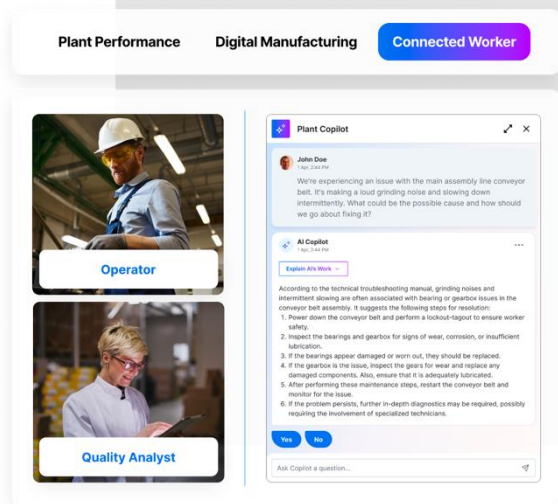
Plant Performance

Digital Manufacturing

Connected Worker

Operator

Quality Analyst

Plant Copilot

John Doe
1 Apr, 3:44 PM

We're experiencing an issue with the main assembly line conveyor belt. It's making a loud grinding noise and slowing down intermittently. What could be the possible cause and how should we go about fixing it?

AI Copilot
1 Apr, 3:44 PM

Explain AI's Work

According to the technical troubleshooting manual, grinding noises and intermittent slowing are often associated with bearing or gearbox issues in the conveyor belt assembly. It suggests the following steps for resolution:

1. Power down the conveyor belt and perform a lockout-tagout to ensure worker safety.
2. Inspect the bearings and gearbox for signs of wear, corrosion, or insufficient lubrication.
3. If the bearings appear damaged or worn out, they should be replaced.
4. If the gearbox is the issue, inspect the gears for wear and replace any damaged components. Also, ensure that it is adequately lubricated.
5. After performing these maintenance steps, restart the conveyor belt and monitor for the issue.
6. If the problem persists, further in-depth diagnostics may be required, possibly requiring the involvement of specialized technicians.

Yes

No

Ask Copilot a question...